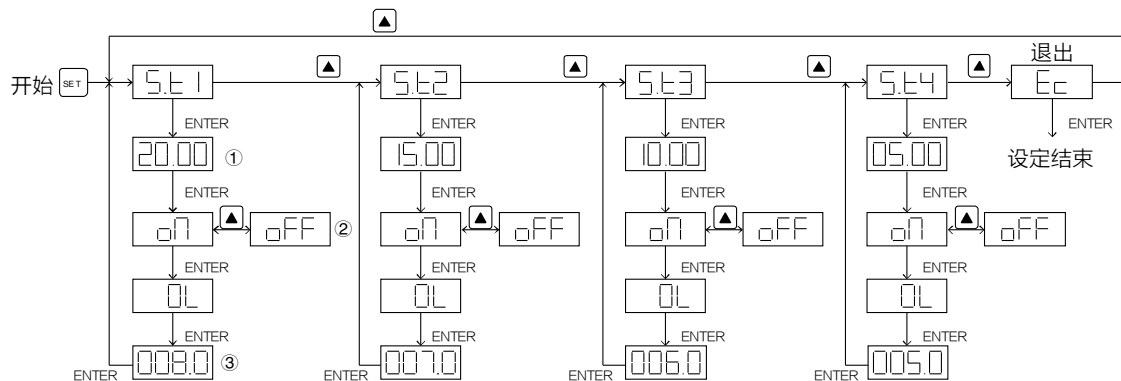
▲

开始 SET

S.t 1

ENTER

20.00 ①

ENTER

on ▲ oFF ②

ENTER

OL

ENTER

008.0 ③

ENTER

▲

S.t2

ENTER

15.00

ENTER

on ▲ oFF

ENTER

OL

ENTER

007.0

ENTER

▲

S.t3

ENTER

10.00

ENTER

on ▲ oFF

ENTER

OL

ENTER

006.0

ENTER

▲

S.t4

ENTER

05.00

ENTER

on ▲ oFF

ENTER

OL

ENTER

005.0

ENTER

▲

退出

Ec

ENTER

设定结束